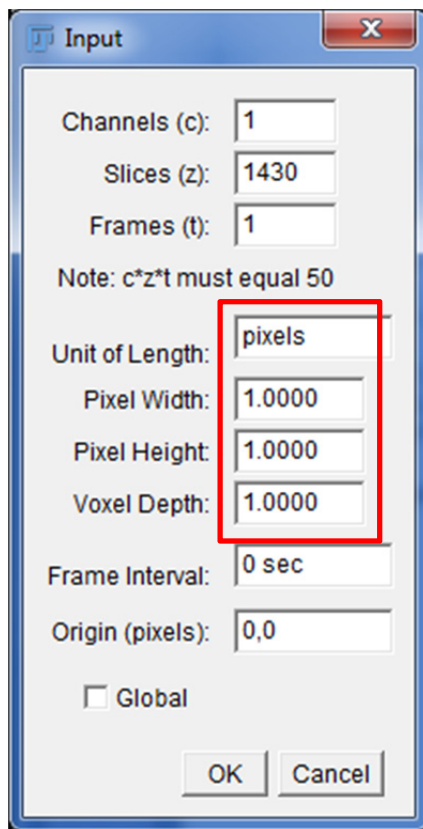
Input

Channels (c): 1

Slices (z): 1430

Frames (t): 1

Note: c*z*t must equal 50

Unit of Length: pixels

Pixel Width: 1.0000

Pixel Height: 1.0000

Voxel Depth: 1.0000

Frame Interval: 0 sec

Origin (pixels): 0,0

Global

OK Cancel